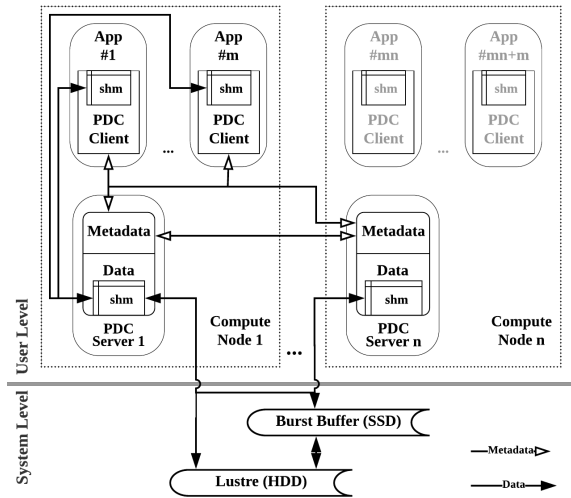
App #1
shm
PDC Client

App #m
shm
PDC Client

...

App #mn
shm
PDC Client

...

App #mn+m
shm
PDC Client

Metadata
Data
shm
PDC Server 1

Compute Node 1

...

Metadata
Data
shm
PDC Server n

Compute Node n

User Level
System Level

Burst Buffer (SSD)
Lustre (HDD)

Metadata
Data